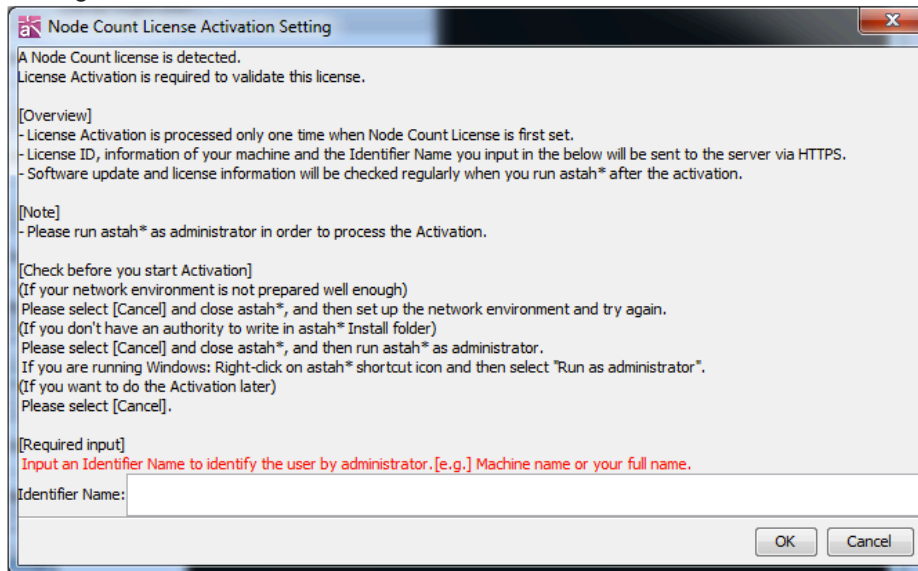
Node Count License Activation Setting

A Node Count license is detected.
License Activation is required to validate this license.

[Overview]
- License Activation is processed only one time when Node Count License is first set.
- License ID, information of your machine and the Identifier Name you input in the below will be sent to the server via HTTPS.
- Software update and license information will be checked regularly when you run astah* after the activation.

[Note]
- Please run astah* as administrator in order to process the Activation.

[Check before you start Activation]
(If your network environment is not prepared well enough)
Please select [Cancel] and close astah*, and then set up the network environment and try again.
(If you don't have an authority to write in astah* Install folder)
Please select [Cancel] and close astah*, and then run astah* as administrator.
If you are running Windows: Right-click on astah* shortcut icon and then select "Run as administrator".
(If you want to do the Activation later)
Please select [Cancel].

[Required input]
Input an Identifier Name to identify the user by administrator.[e.g.] Machine name or your full name.

Identifier Name:

OK Cancel